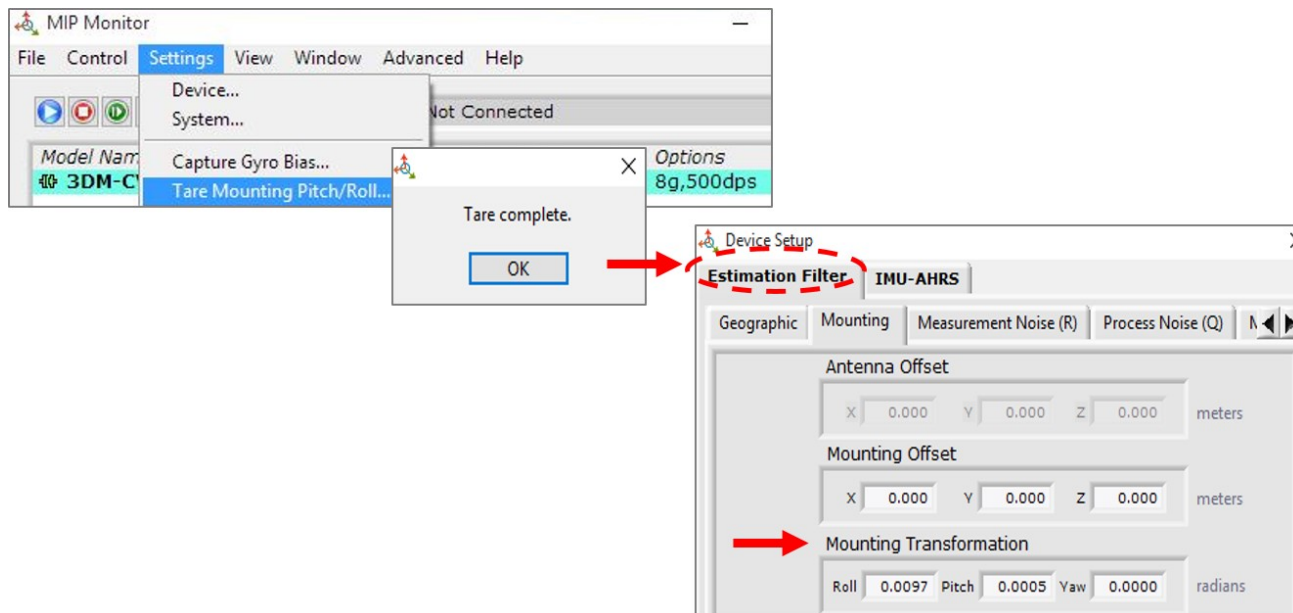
MIP Monitor

File Control Settings View Window Advanced Help

Device...
System...
Capture Gyro Bias...
Tare Mounting Pitch/Roll...

Not Connected

Model Nam
3DM-C

Options
8g,500dps

Tare complete.

OK

Device Setup

Estimation Filter IMU-AHRS

Geographic Mounting Measurement Noise (R) Process Noise (Q) M

Antenna Offset

X 0.000 Y 0.000 Z 0.000 meters

Mounting Offset

X 0.000 Y 0.000 Z 0.000 meters

Mounting Transformation

Roll 0.0097 Pitch 0.0005 Yaw 0.0000 radians